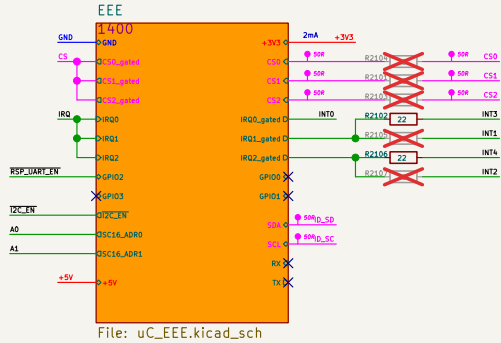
EEE
1400
GND
GND
CS
CS0_gated
CS1_gated
CS2_gated
IRQ
IRQ0
IRQ1
IRQ2
RSP_UART_EN
GPIO2
GPIO3
I2C_EN
I2C_EN
A0
SC16_ADR0
A1
SC16_ADR1
+5V
+5V
+3V3
2mA
+3V3
CS0
CS1
CS2
IRQ0_gated
IRQ1_gated
IRQ2_gated
GPIO0
GPIO1
SDA
SCL
RX
TX
50R
50R
50R
50R
50R
50R
R2100
R2101
R2103
R2102
R2105
R2106
R2107
22
22
INT0
INT3
INT1
INT4
INT2
CS0
CS1
CS2
50R
I_SD
50R
I_SC
File: uC_EEE.kicad_sch